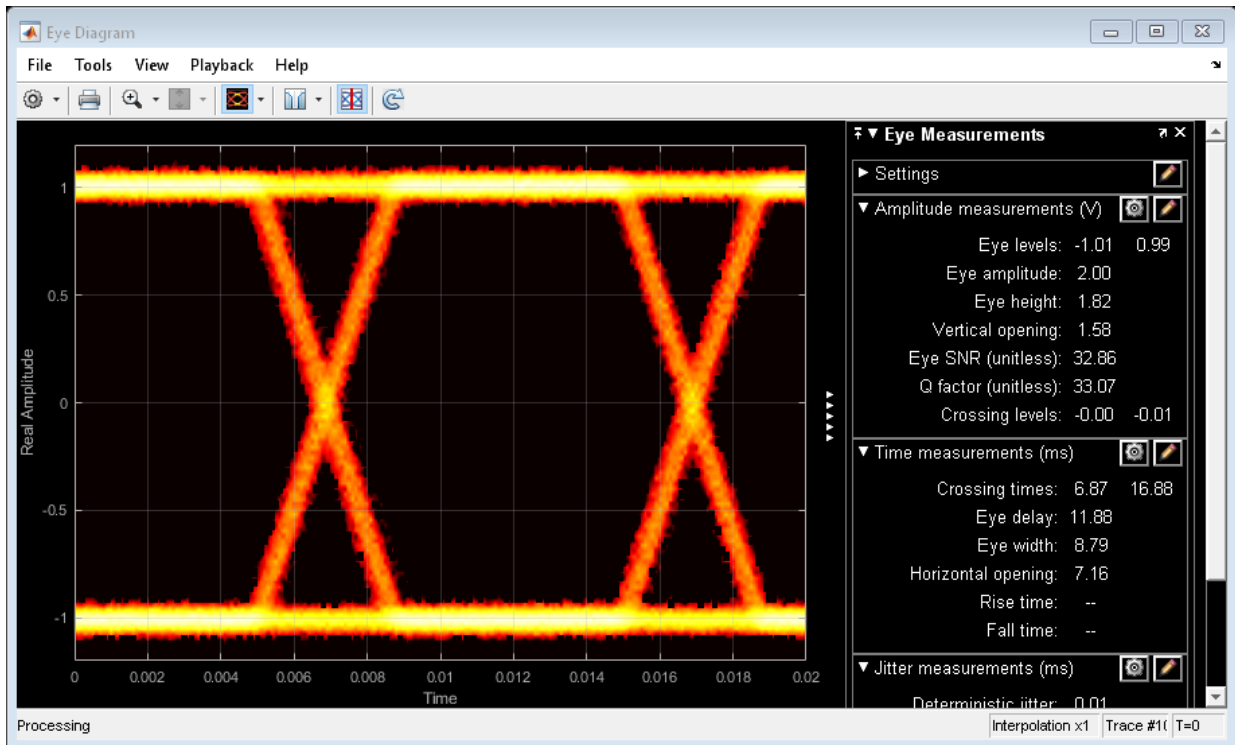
Eye Diagram

File Tools View Playback Help

Eye Measurements

► Settings

▼ Amplitude measurements (V)

Eye levels: -1.01 0.99
Eye amplitude: 2.00
Eye height: 1.82
Vertical opening: 1.58
Eye SNR (unitless): 32.86
Q factor (unitless): 33.07
Crossing levels: -0.00 -0.01

▼ Time measurements (ms)

Crossing times: 6.87 16.88
Eye delay: 11.88
Eye width: 8.79
Horizontal opening: 7.16
Rise time: --
Fall time: --

▼ Jitter measurements (ms)

Deterministic jitter: 0.01

1
0.5
0
-0.5
-1
Real Amplitude

0 0.002 0.004 0.006 0.008 0.01 0.012 0.014 0.016 0.018 0.02
Time

Processing

Interpolation x1 | Trace #1( | T=0